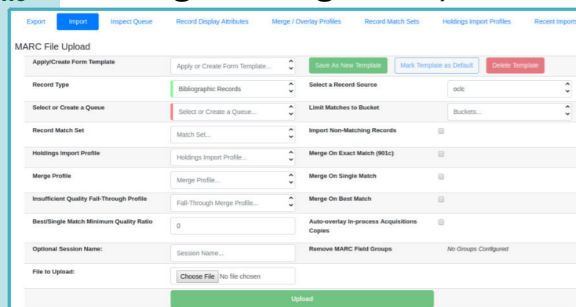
Export Import Inspect Queue Record Display Attributes Merge / Overlay Profiles Record Match Sets Holdings Import Profiles Recent Imports

MARC File Upload

| | | | |
|---|---|---|---|
| Apply/Create Form Template | Apply or Create Form Template... | Save As New Template | Mark Template as Default | Delete Template |
| Record Type | Bibliographic Records | Select a Record Source | oclc |
| Select or Create a Queue | Select or Create a Queue... | Limit Matches to Bucket | Buckets... |
| Record Match Set | Match Set... | Import Non-Matching Records | |
| Holdings Import Profile | Holdings Import Profile... | Merge On Exact Match (901c) | |
| Merge Profile | Merge Profile... | Merge On Single Match | |
| Insufficient Quality Fall-Through Profile | Fall-Through Merge Profile... | Merge On Best Match | |
| Best/Single Match Minimum Quality Ratio | 0 | Auto-overlay In-process Acquisitions Copies | |
| Optional Session Name: | Session Name... | Remove MARC Field Groups | No Groups Configured |
| File to Upload: | Choose File No file chosen | | |

Upload